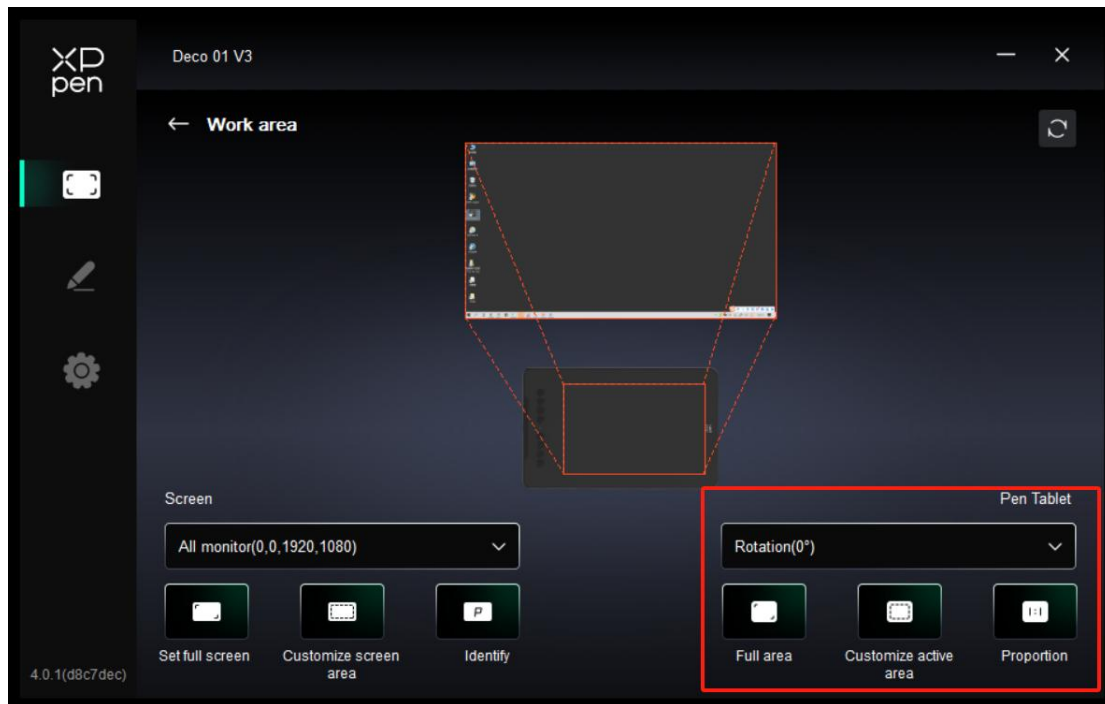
XP pen

Deco 01 V3

← Work area

Screen

All monitor(0,0,1920,1080)

Set full screen

Customize screen area

Identify

Pen Tablet

Rotation(0°)

Full area

Customize active area

Proportion

4.0.1(d8c7dec)